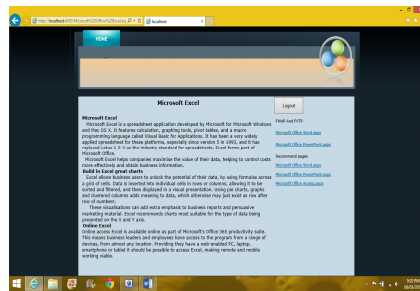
http://localhost:49/Microsoft%20Office%20Excel.asp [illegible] localhost

HOME

Microsoft Excel

Logout

Microsoft Excel
Microsoft Excel is a spreadsheet application developed by Microsoft for Microsoft Windows and Mac OS X. It features calculation, graphing tools, pivot tables, and a macro programming language called Visual Basic for Applications. It has been a very widely applied spreadsheet for these platforms, especially since version 5 in 1993, and it has replaced Lotus 1-2-3 as the industry standard for spreadsheets. Excel forms part of Microsoft Office.
Microsoft Excel helps companies maximize the value of their data, helping to control costs more effectively and attain business information.
Build in Excel great charts
Excel allows business users to unlock the potential of their data, by using formulas across a grid of cells. Data is inserted into individual cells in rows or columns, allowing it to be sorted and filtered, and then displayed in a visual presentation. Using pie charts, graphs and clustered columns adds meaning to data, which otherwise may just exist as row after row of numbers.
These visualizations can add extra emphasis to business reports and persuasive marketing material. Excel recommends charts most suitable for the type of data being presented on the X and Y axis.
Online Excel
Online Excel is available online as part of Microsoft's Office 365 productivity suite. This means business leaders and employees have access to the program from a range of devices, from almost any location. Providing they have a web-enabled PC, laptop, smartphone or tablet it should be possible to access Excel, making remote and mobile working viable.

PPAF And PVTP
Microsoft Office Word.aspx
Microsoft Office PowerPoint.aspx

Recommend pages
Microsoft Office Word.aspx
Microsoft Office PowerPoint.aspx
Microsoft Office Access.aspx